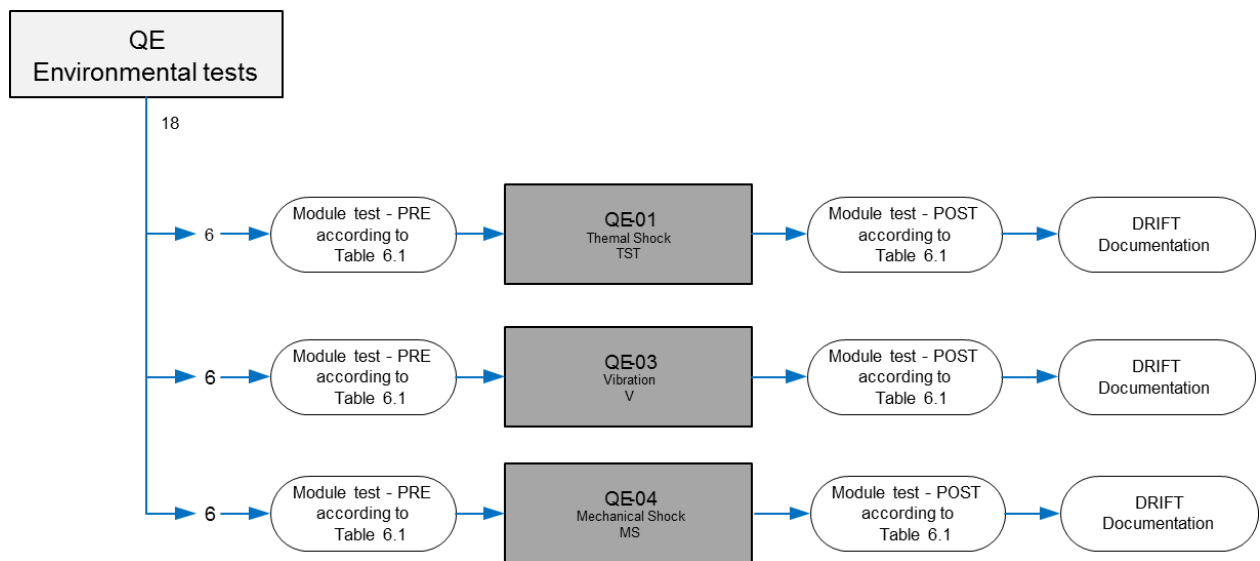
QE
Environmental tests

18

6
Module test - PRE according to Table 6.1

QE-01
Themal Shock
TST

Module test - POST according to Table 6.1

DRIFT Documentation

6
Module test - PRE according to Table 6.1

QE-03
Vibration
V

Module test - POST according to Table 6.1

DRIFT Documentation

6
Module test - PRE according to Table 6.1

QE-04
Mechanical Shock
MS

Module test - POST according to Table 6.1

DRIFT Documentation